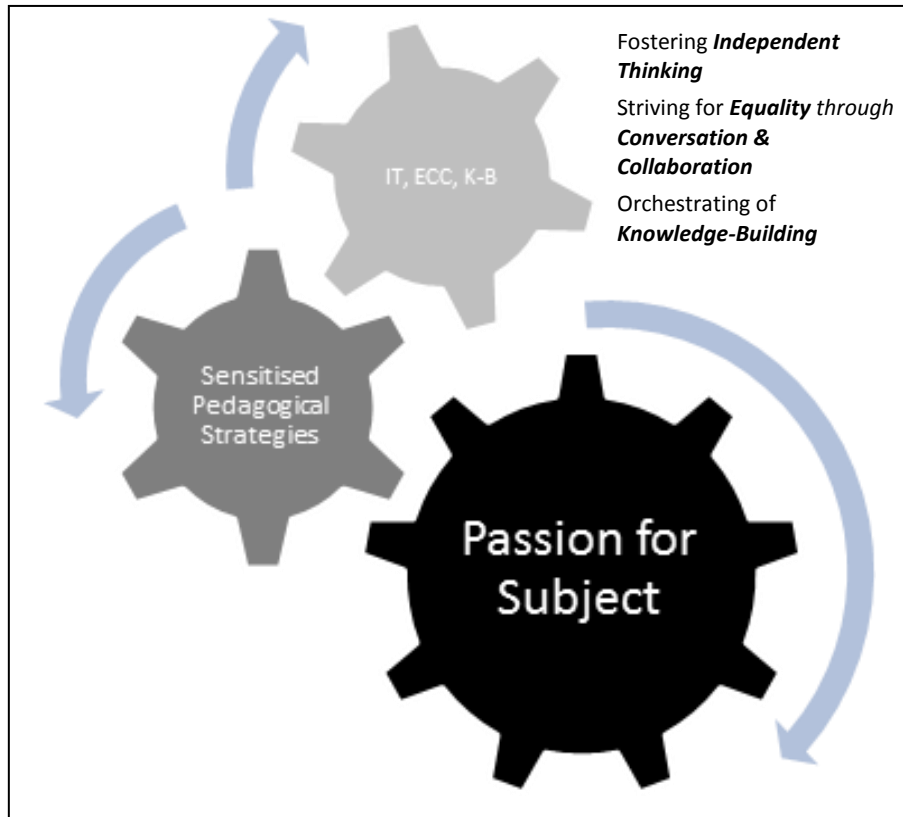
IT, ECC, K-B

Fostering ***Independent Thinking***

Striving for ***Equality*** *through* ***Conversation & Collaboration***

Orchestrating of ***Knowledge-Building***

Sensitised Pedagogical Strategies

Passion for Subject